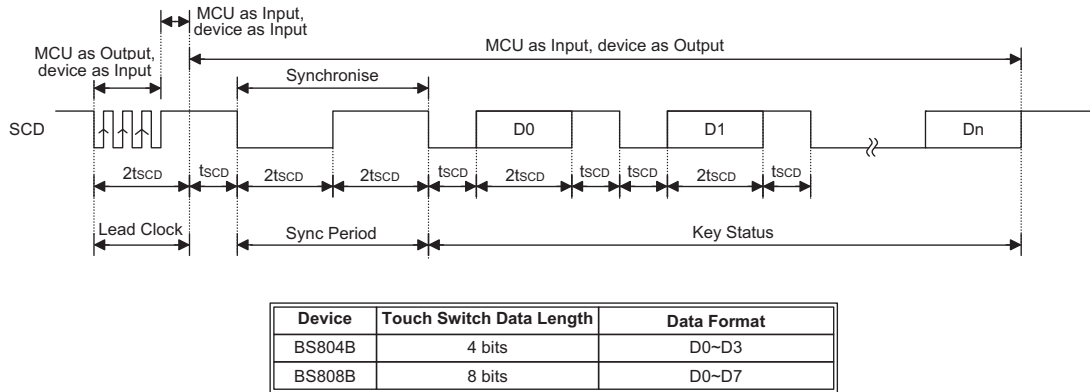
MCU as Input, device as Input

MCU as Output, device as Input

MCU as Input, device as Output

Synchronise

SCD

D0

D1

Dn

$2t_{SCD}$ $t_{SCD}$ $2t_{SCD}$ $2t_{SCD}$ $t_{SCD}$ $2t_{SCD}$ $t_{SCD}$ $t_{SCD}$ $2t_{SCD}$ $t_{SCD}$

Lead Clock

Sync Period

Key Status

| Device | Touch Switch Data Length | Data Format |
|---|---|---|
| BS804B | 4 bits | D0~D3 |
| BS808B | 8 bits | D0~D7 |